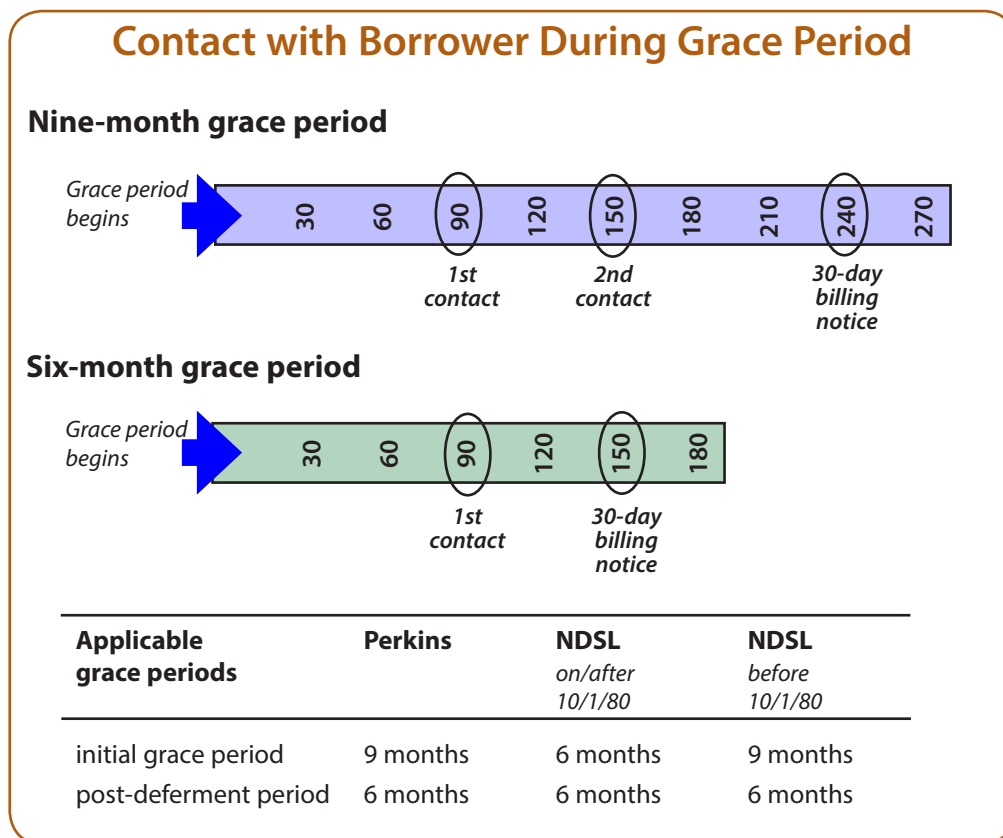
Contact with Borrower During Grace Period

Nine-month grace period

Grace period begins

30 60 90 120 150 180 210 240 270

1st contact

2nd contact

30-day billing notice

Six-month grace period

Grace period begins

30 60 90 120 150 180

1st contact

30-day billing notice

| Applicable grace periods | Perkins | NDSL *on/after 10/1/80* | NDSL *before 10/1/80* |
|---|---|---|---|
| initial grace period | 9 months | 6 months | 9 months |
| post-deferment period | 6 months | 6 months | 6 months |